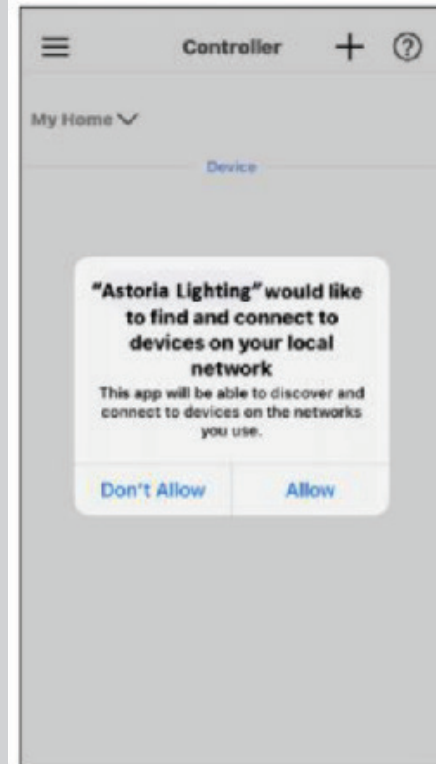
Controller

My Home

Device

"Astoria Lighting" would like to find and connect to devices on your local network

This app will be able to discover and connect to devices on the networks you use.

Don't Allow

Allow